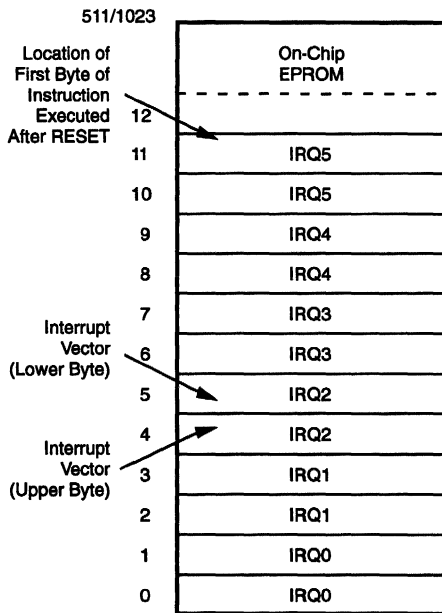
511/1023

On-Chip EPROM

Location of First Byte of Instruction Executed After RESET

| | |
|---|---|
| 12 | |
| 11 | IRQ5 |
| 10 | IRQ5 |
| 9 | IRQ4 |
| 8 | IRQ4 |
| 7 | IRQ3 |
| 6 | IRQ3 |
| 5 | IRQ2 |
| 4 | IRQ2 |
| 3 | IRQ1 |
| 2 | IRQ1 |
| 1 | IRQ0 |
| 0 | IRQ0 |

Interrupt Vector (Lower Byte)

Interrupt Vector (Upper Byte)